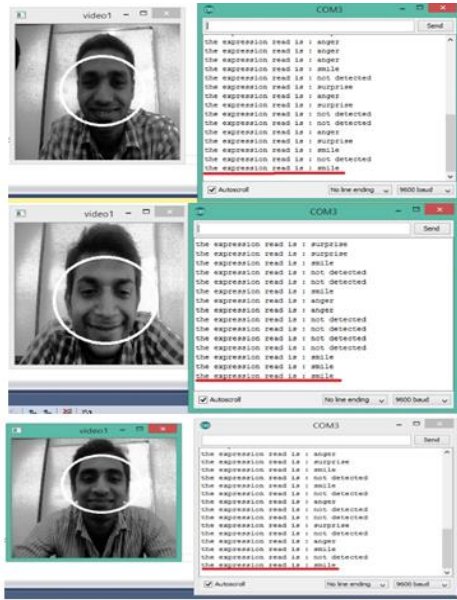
video1

COM3

Send

the expression read is : anger
the expression read is : anger
the expression read is : anger
the expression read is : smile
the expression read is : not detected
the expression read is : surprise
the expression read is : anger
the expression read is : surprise
the expression read is : not detected
the expression read is : not detected
the expression read is : anger
the expression read is : surprise
the expression read is : smile
the expression read is : not detected
the expression read is : smile

Autoscroll

No line ending

9600 baud

video1

COM3

Send

the expression read is : surprise
the expression read is : surprise
the expression read is : smile
the expression read is : not detected
the expression read is : not detected
the expression read is : smile
the expression read is : anger
the expression read is : anger
the expression read is : not detected
the expression read is : not detected
the expression read is : not detected
the expression read is : not detected
the expression read is : smile
the expression read is : smile
the expression read is : smile

Autoscroll

No line ending

9600 baud

video1

COM3

Send

the expression read is : anger
the expression read is : surprise
the expression read is : smile
the expression read is : not detected
the expression read is : smile
the expression read is : not detected
the expression read is : anger
the expression read is : not detected
the expression read is : not detected
the expression read is : surprise
the expression read is : not detected
the expression read is : anger
the expression read is : smile
the expression read is : not detected
the expression read is : smile

Autoscroll

No line ending

9600 baud